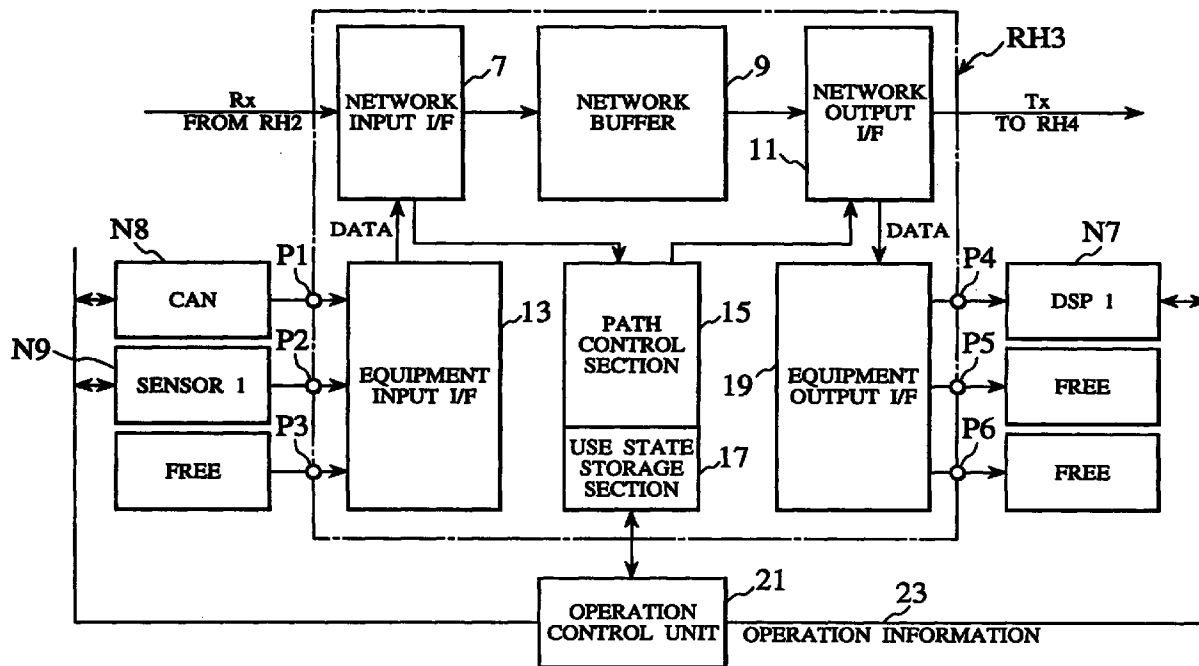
RH3
NETWORK INPUT I/F
7
NETWORK BUFFER
9
NETWORK OUTPUT I/F
11
Rx FROM RH2
Tx TO RH4
DATA
DATA
N8
N7
N9
CAN
SENSOR 1
FREE
P1
P2
P3
EQUIPMENT INPUT I/F
13
PATH CONTROL SECTION
15
USE STATE STORAGE SECTION
17
19
EQUIPMENT OUTPUT I/F
P4
P5
P6
DSP 1
FREE
FREE
OPERATION CONTROL UNIT
21
23
OPERATION INFORMATION